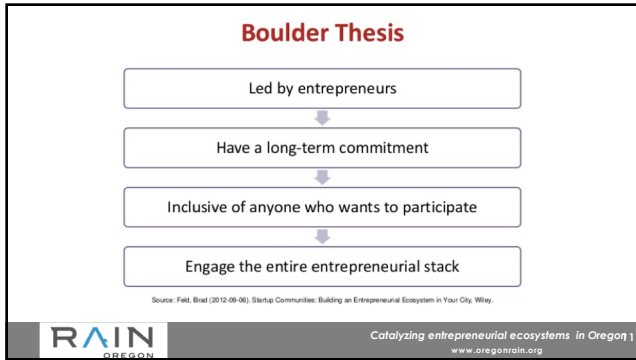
Boulder Thesis

Led by entrepreneurs

Have a long-term commitment

Inclusive of anyone who wants to participate

Engage the entire entrepreneurial stack

Source: Feld, Brad (2012-09-06). Startup Communities: Building an Entrepreneurial Ecosystem in Your City. Wiley.

RAIN OREGON

Catalyzing entrepreneurial ecosystems in Oregon

www.oregonrain.org

11